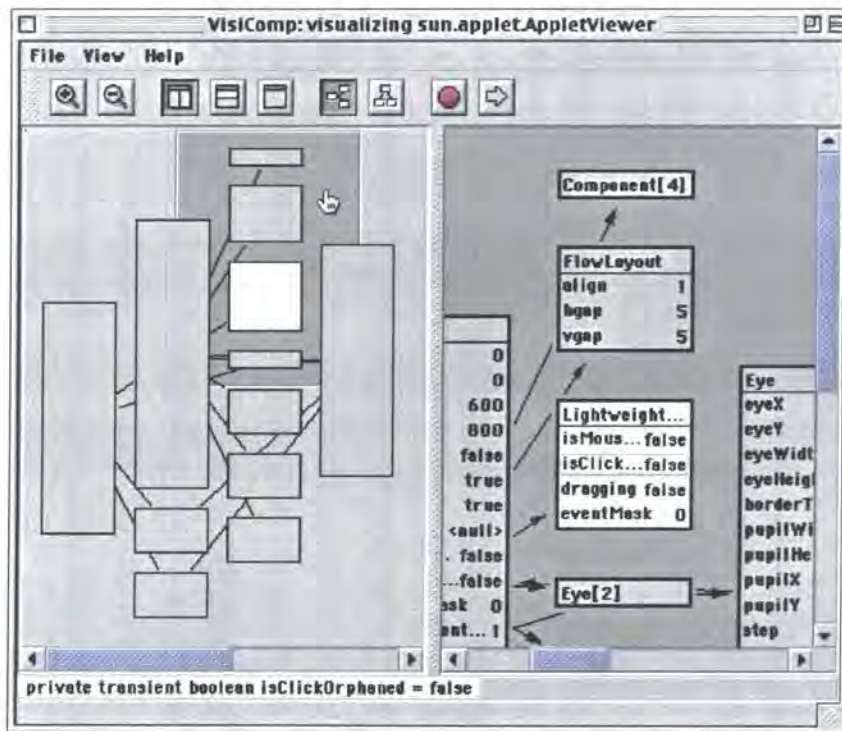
VisiComp: visualizing sun.applet.AppletViewer

File View Help

Component[4]

| FlowLayout | |
|---|---|
| align | 1 |
| hgap | 5 |
| vgap | 5 |

0
0
600
800
false
true
true
<null>
. false
...false
ask 0
ent... 1

| Lightweight... | |
|---|---|
| isMous... | false |
| isClick... | false |
| dragging | false |
| eventMask | 0 |

Eye[2]

Eye
eyeX
eyeY
eyeWidt
eyeHeig
borderT
pupilWi
pupilHe
pupilX
pupilY
step

private transient boolean isClickOrphaned = false